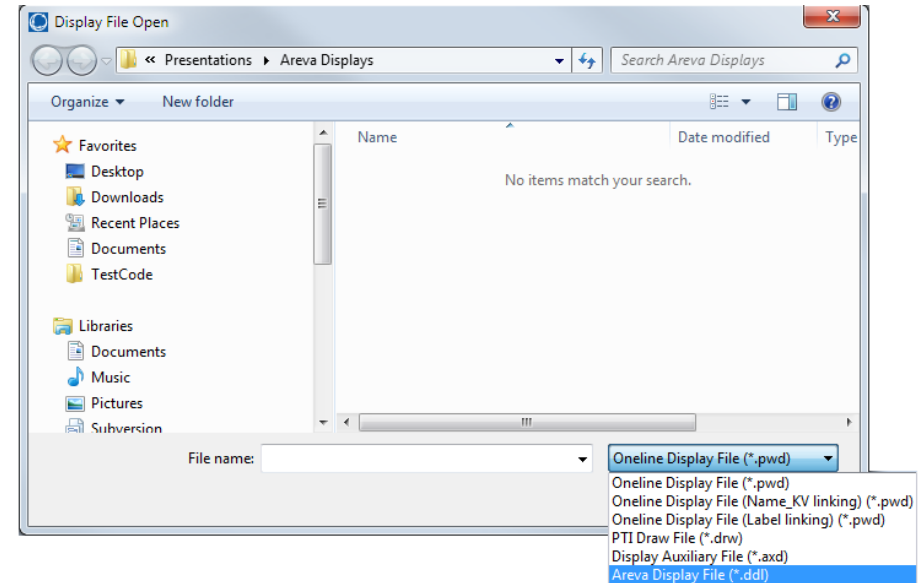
Display File Open

« Presentations ▸ Areva Displays

Search Areva Displays

Organize ▾ New folder

Favorites
Desktop
Downloads
Recent Places
Documents
TestCode

Libraries
Documents
Music
Pictures
Subversion

Name
Date modified
Type

No items match your search.

File name:

Oneline Display File (*.pwd)

Oneline Display File (*.pwd)
Oneline Display File (Name_KV linking) (*.pwd)
Oneline Display File (Label linking) (*.pwd)
PTI Draw File (*.drw)
Display Auxiliary File (*.axd)
Areva Display File (*.ddl)